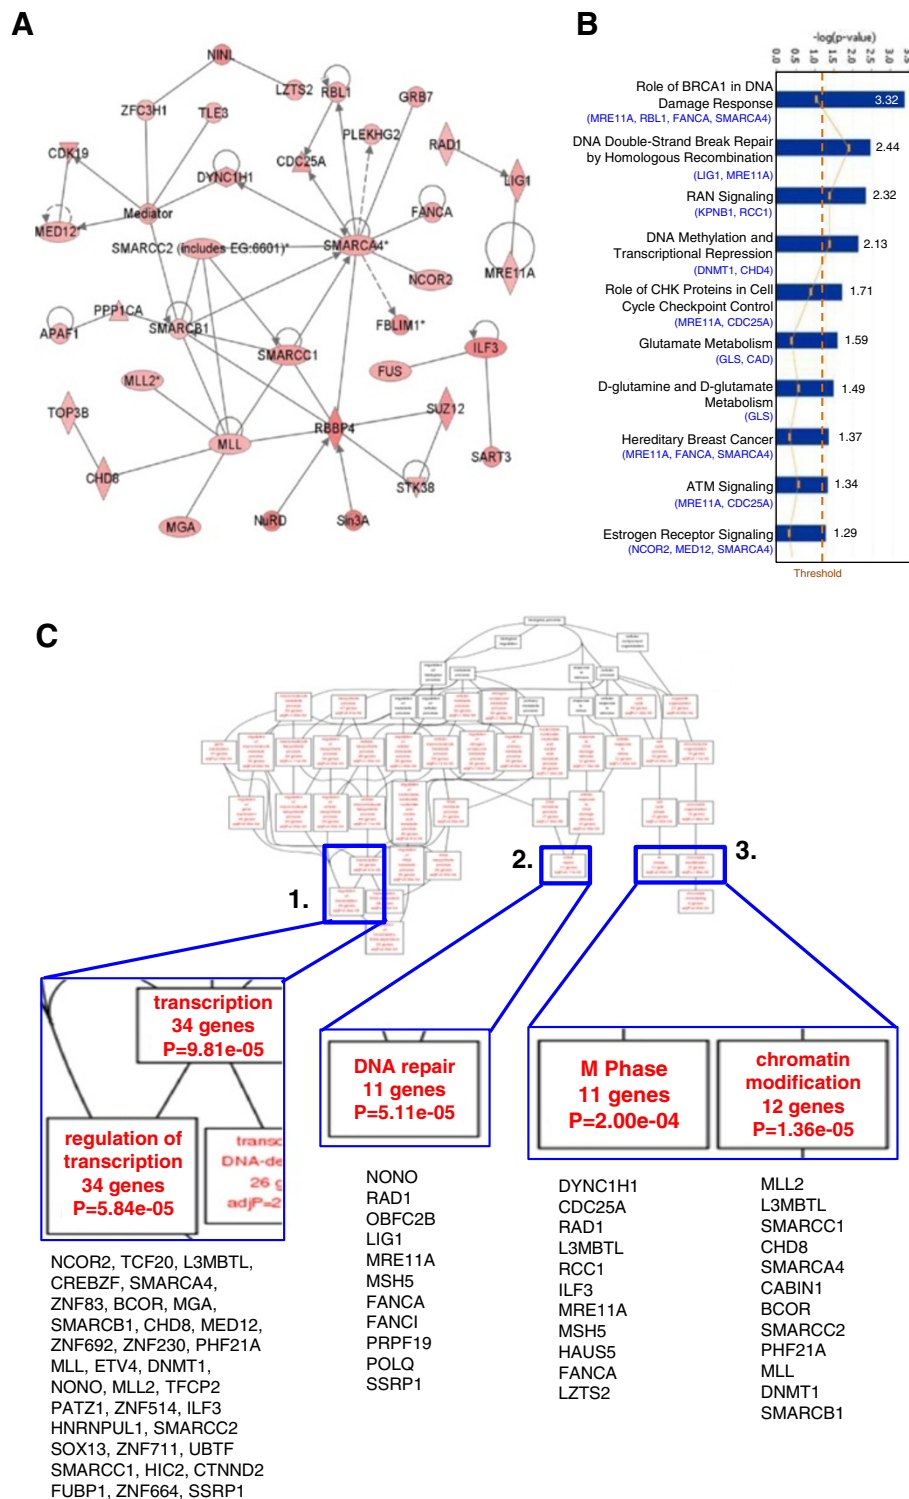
A

NINL
LZTS2
RBL1
GRB7
ZFC3H1
TLE3
PLEKHG2
CDK19
CDC25A
RAD1
DYNC1H1
LIG1
Mediator
FANCA
MED12
SMARCC2 (includes EG:6601)*
SMARCA4*
MRE11A
NCOR2
PPP1CA
APAF1
SMARCB1
FBLIM1*
SMARCC1
ILF3
FUS
MLL2*
TOP3B
SUZ12
RBBP4
MLL
CHD8
SART3
STK38
MGA
NuRD
Sin3A

B

-log(p-value)
0.0 0.5 1.0 1.5 2.0 2.5 3.0 3.5

Role of BRCA1 in DNA Damage Response (MRE11A, RBL1, FANCA, SMARCA4) 3.32
DNA Double-Strand Break Repair by Homologous Recombination (LIG1, MRE11A) 2.44
RAN Signaling (KPNB1, RCC1) 2.32
DNA Methylation and Transcriptional Repression (DNMT1, CHD4) 2.13
Role of CHK Proteins in Cell Cycle Checkpoint Control (MRE11A, CDC25A) 1.71
Glutamate Metabolism (GLS, CAD) 1.59
D-glutamine and D-glutamate Metabolism (GLS) 1.49
Hereditary Breast Cancer (MRE11A, FANCA, SMARCA4) 1.37
ATM Signaling (MRE11A, CDC25A) 1.34
Estrogen Receptor Signaling (NCOR2, MED12, SMARCA4) 1.29
Threshold

C

1.
2.
3.

transcription
34 genes
P=9.81e-05

regulation of transcription
34 genes
P=5.84e-05

transc
DNA-de
26 g
adjP=2

DNA repair
11 genes
P=5.11e-05

M Phase
11 genes
P=2.00e-04

chromatin modification
12 genes
P=1.36e-05

NCOR2, TCF20, L3MBTL, CREBZF, SMARCA4, ZNF83, BCOR, MGA, SMARCB1, CHD8, MED12, ZNF692, ZNF230, PHF21A MLL, ETV4, DNMT1, NONO, MLL2, TFCP2 PATZ1, ZNF514, ILF3 HNRNPUL1, SMARCC2 SOX13, ZNF711, UBTF SMARCC1, HIC2, CTNND2 FUBP1, ZNF664, SSRP1

NONO
RAD1
OBFC2B
LIG1
MRE11A
MSH5
FANCA
FANCI
PRPF19
POLQ
SSRP1

DYNC1H1
CDC25A
RAD1
L3MBTL
RCC1
ILF3
MRE11A
MSH5
HAUS5
FANCA
LZTS2

MLL2
L3MBTL
SMARCC1
CHD8
SMARCA4
CABIN1
BCOR
SMARCC2
PHF21A
MLL
DNMT1
SMARCB1